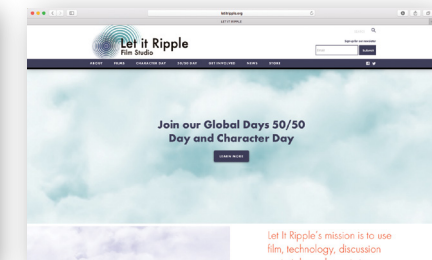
letitripple.org

LET IT RIPPLE

Let it Ripple
Film Studio

Sign up for our newsletter

Submit

ABOUT FILMS CHARACTER DAY 50/50 DAY GET INVOLVED NEWS STORE

Join our Global Days 50/50 Day and Character Day

LEARN MORE

Let It Ripple's mission is to use film, technology, discussion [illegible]